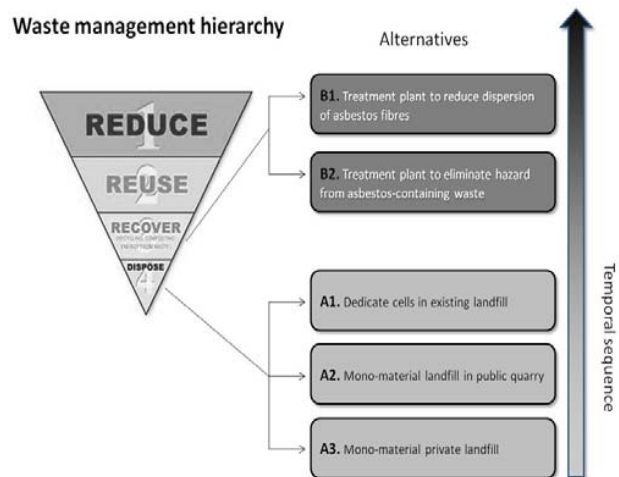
Waste management hierarchy

Alternatives

REDUCE 1

REUSE 2

RECOVER 3
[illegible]

DISPOSE 4

B1. Treatment plant to reduce dispersion of asbestos fibres

B2. Treatment plant to eliminate hazard from asbestos-containing waste

A1. Dedicate cells in existing landfill

A2. Mono-material landfill in public quarry

A3. Mono-material private landfill

Temporal sequence